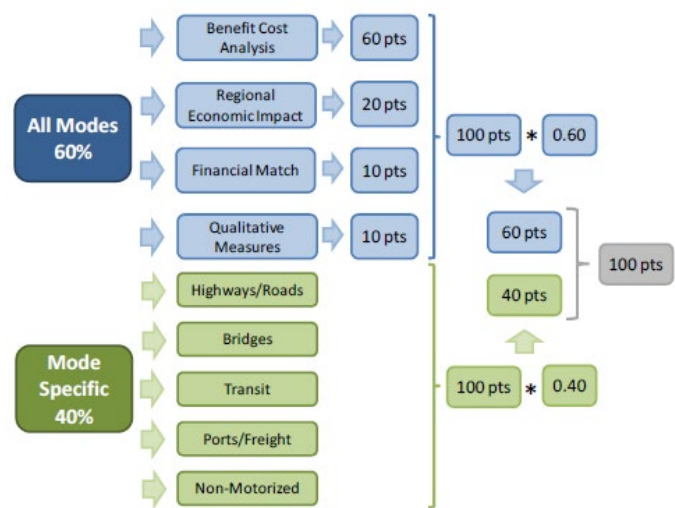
All Modes 60%

Benefit Cost Analysis
60 pts

Regional Economic Impact
20 pts

Financial Match
10 pts

Qualitative Measures
10 pts

100 pts * 0.60

60 pts

100 pts

40 pts

Mode Specific 40%

Highways/Roads

Bridges

Transit

Ports/Freight

Non-Motorized

100 pts * 0.40